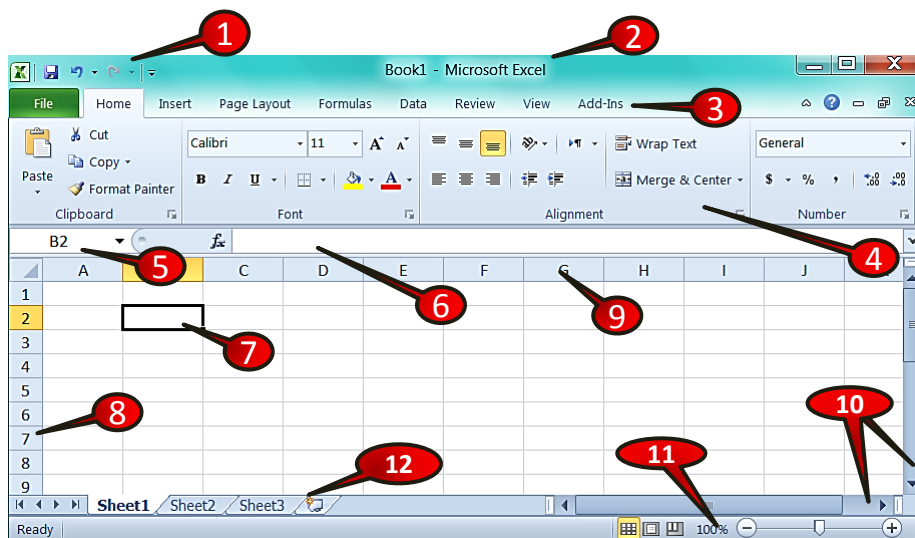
1
2
Book1 - Microsoft Excel
File
Home
Insert
Page Layout
Formulas
Data
Review
View
Add-Ins
3
Cut
Copy
Paste
Format Painter
Clipboard
Calibri
11
B
I
U
A
Font
Wrap Text
Merge & Center
Alignment
General
$
%
,
Number
4
B2
5
$f_x$
6
A
B
C
D
E
F
G
H
I
J
9
1
2
3
4
5
6
7
8
9
7
8
10
11
12
Sheet1
Sheet2
Sheet3
Ready
100%